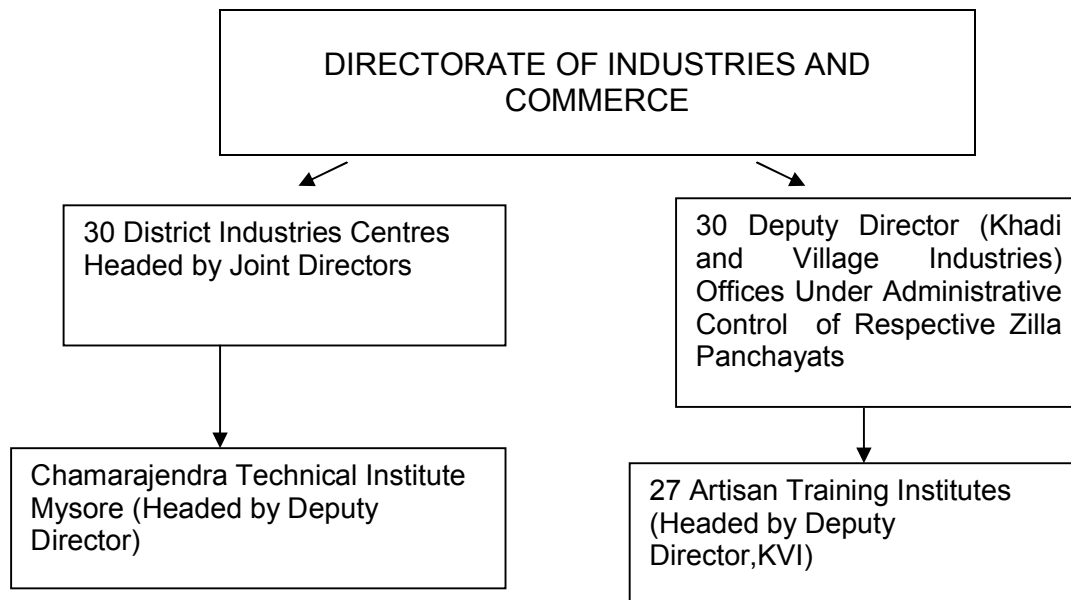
DIRECTORATE OF INDUSTRIES AND COMMERCE

30 District Industries Centres Headed by Joint Directors

30 Deputy Director (Khadi and Village Industries) Offices Under Administrative Control of Respective Zilla Panchayats

Chamarajendra Technical Institute Mysore (Headed by Deputy Director)

27 Artisan Training Institutes (Headed by Deputy Director,KVI)